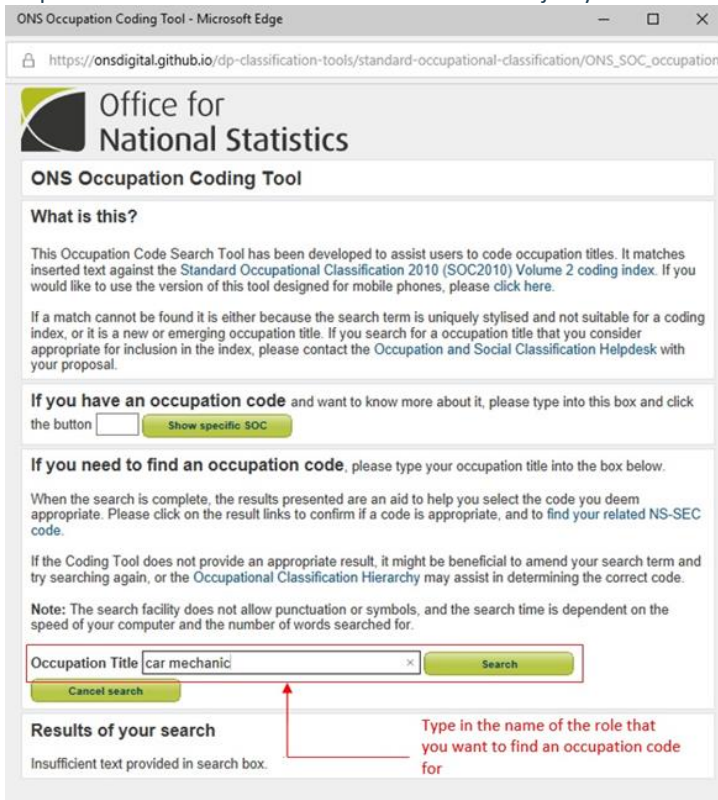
ONS Occupation Coding Tool - Microsoft Edge

https://onsdigital.github.io/dp-classification-tools/standard-occupational-classification/ONS_SOC_occupation

Office for National Statistics

ONS Occupation Coding Tool

What is this?

This Occupation Code Search Tool has been developed to assist users to code occupation titles. It matches inserted text against the Standard Occupational Classification 2010 (SOC2010) Volume 2 coding index. If you would like to use the version of this tool designed for mobile phones, please click here.

If a match cannot be found it is either because the search term is uniquely stylised and not suitable for a coding index, or it is a new or emerging occupation title. If you search for a occupation title that you consider appropriate for inclusion in the index, please contact the Occupation and Social Classification Helpdesk with your proposal.

If you have an occupation code and want to know more about it, please type into this box and click the button Show specific SOC

If you need to find an occupation code, please type your occupation title into the box below.

When the search is complete, the results presented are an aid to help you select the code you deem appropriate. Please click on the result links to confirm if a code is appropriate, and to find your related NS-SEC code.

If the Coding Tool does not provide an appropriate result, it might be beneficial to amend your search term and try searching again, or the Occupational Classification Hierarchy may assist in determining the correct code.

Note: The search facility does not allow punctuation or symbols, and the search time is dependent on the speed of your computer and the number of words searched for.

Occupation Title car mechanic × Search

Cancel search

Results of your search

Insufficient text provided in search box.

Type in the name of the role that you want to find an occupation code for